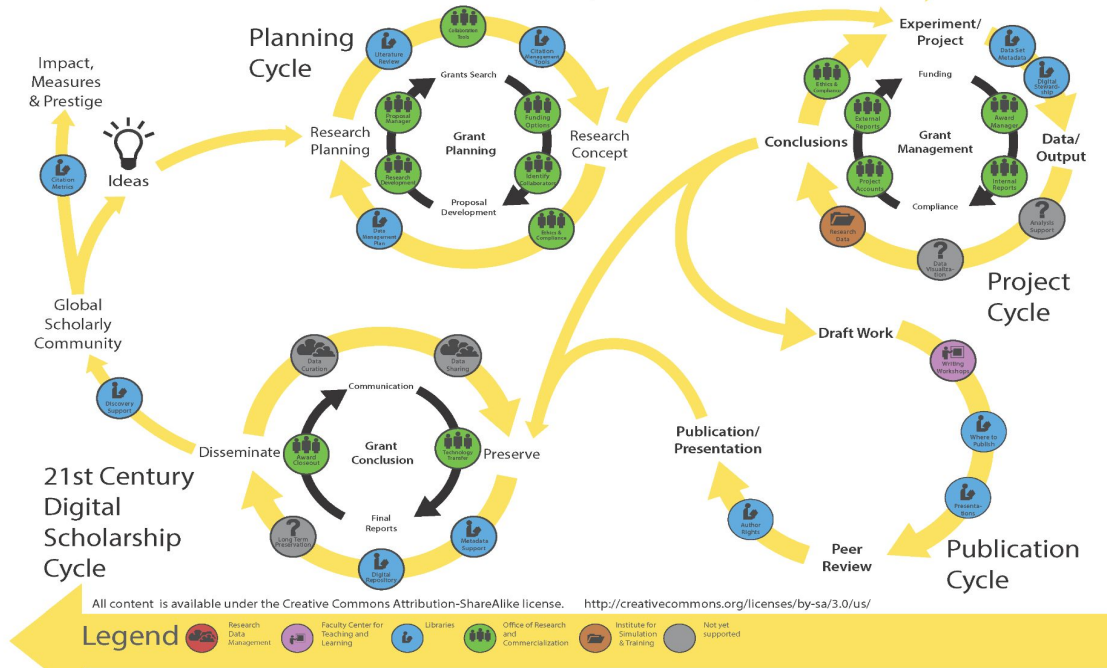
Impact, Measures & Prestige

Citation Metrics

Ideas

Planning Cycle

Literature Review

Collaboration Tools

Citation Management Tools

Grants Search

Research Planning

Proposal Manager

Grant Planning

Funding Options

Research Concept

Research Development

Identify Collaborators

Proposal Development

Data Management Plan

Ethics & Compliance

Experiment/ Project

Data Set Metadata

Digital Stewardship

Funding

Ethics & Compliance

External Reports

Award Manager

Conclusions

Grant Management

Data/ Output

Project Accounts

Internal Reports

Compliance

Analysis Support

Research Data

Data Visualization

Project Cycle

Global Scholarly Community

Discovery Support

Data Curation

Data Sharing

Communication

Draft Work

Writing Workshops

Disseminate

Award Closeout

Grant Conclusion

Technology Transfer

Preserve

Publication/ Presentation

Where to Publish

Final Reports

Long Term Preservation

Metadata Support

Digital Repository

Author Rights

Presentations

21st Century Digital Scholarship Cycle

Peer Review

Publication Cycle

All content is available under the Creative Commons Attribution-ShareAlike license. http://creativecommons.org/licenses/by-sa/3.0/us/

Legend
Research Data Management
Faculty Center for Teaching and Learning
Libraries
Office of Research and Commercialization
Institute for Simulation & Training
Not yet supported